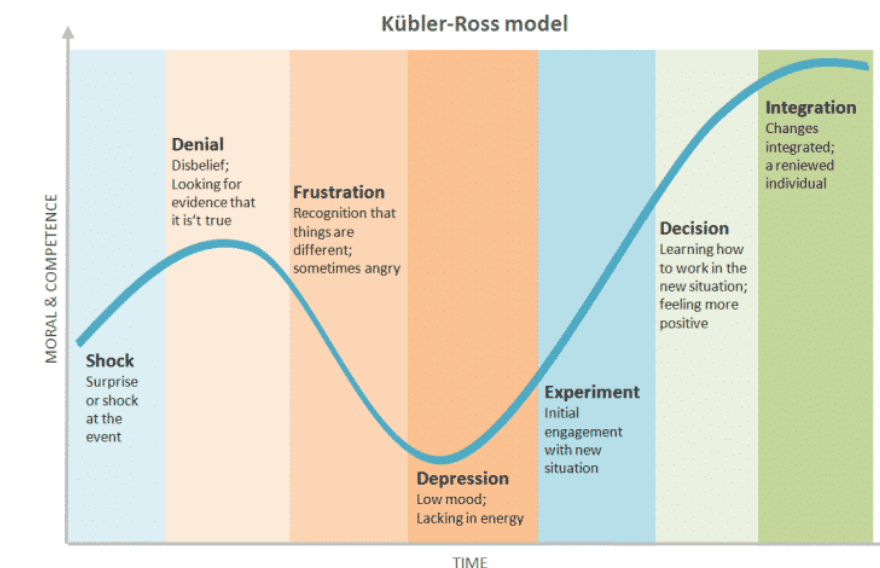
Kübler-Ross model

MORAL & COMPETENCE

Shock
Surprise or shock at the event

Denial
Disbelief; Looking for evidence that it is't true

Frustration
Recognition that things are different; sometimes angry

Depression
Low mood; Lacking in energy

Experiment
Initial engagement with new situation

Decision
Learning how to work in the new situation; feeling more positive

Integration
Changes integrated; a reniewed individual

TIME